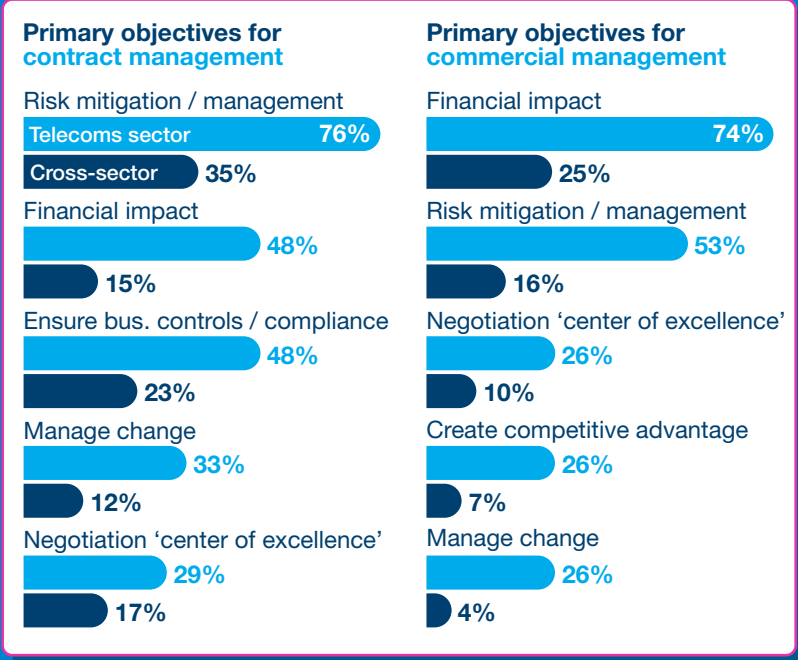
Primary objectives for contract management

Risk mitigation / management
Telecoms sector 76%
Cross-sector 35%

Financial impact
48%
15%

Ensure bus. controls / compliance
48%
23%

Manage change
33%
12%

Negotiation ‘center of excellence’
29%
17%

Primary objectives for commercial management

Financial impact
74%
25%

Risk mitigation / management
53%
16%

Negotiation ‘center of excellence’
26%
10%

Create competitive advantage
26%
7%

Manage change
26%
4%